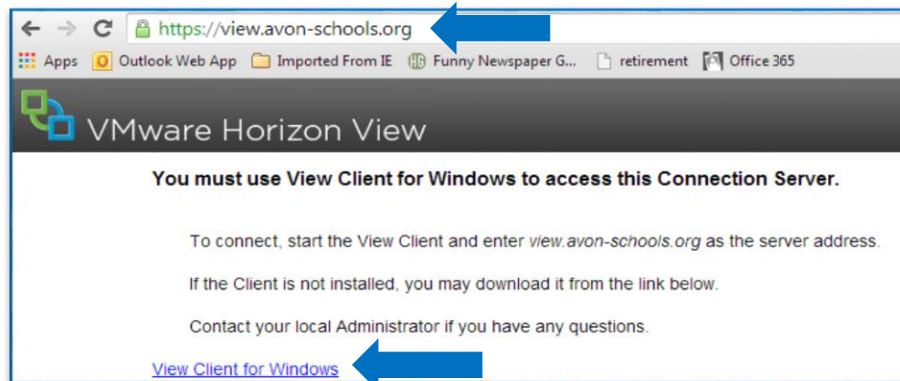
https://view.avon-schools.org

Apps Outlook Web App Imported From IE Funny Newspaper G... retirement Office 365

VMware Horizon View

You must use View Client for Windows to access this Connection Server.

To connect, start the View Client and enter view.avon-schools.org as the server address.

If the Client is not installed, you may download it from the link below.

Contact your local Administrator if you have any questions.

View Client for Windows